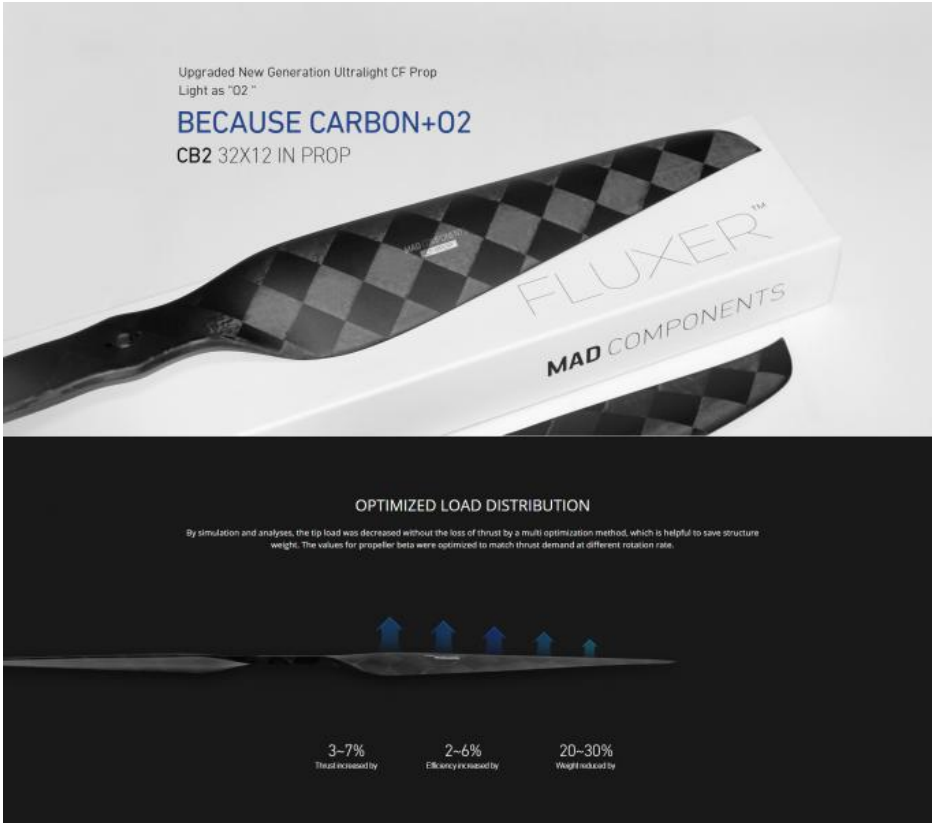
Upgraded New Generation Ultralight CF Prop
Light as "O2"

BECAUSE CARBON+O2

CB2 32X12 IN PROP

FLUXER™

MAD COMPONENTS

OPTIMIZED LOAD DISTRIBUTION

By simulation and analyses, the tip load was decreased without the loss of thrust by a multi optimization method, which is helpful to save structure weight. The values for propeller beta were optimized to match thrust demand at different rotation rate.

3~7%
Thrust increased by

2~6%
Efficiency increased by

20~30%
Weight reduced by